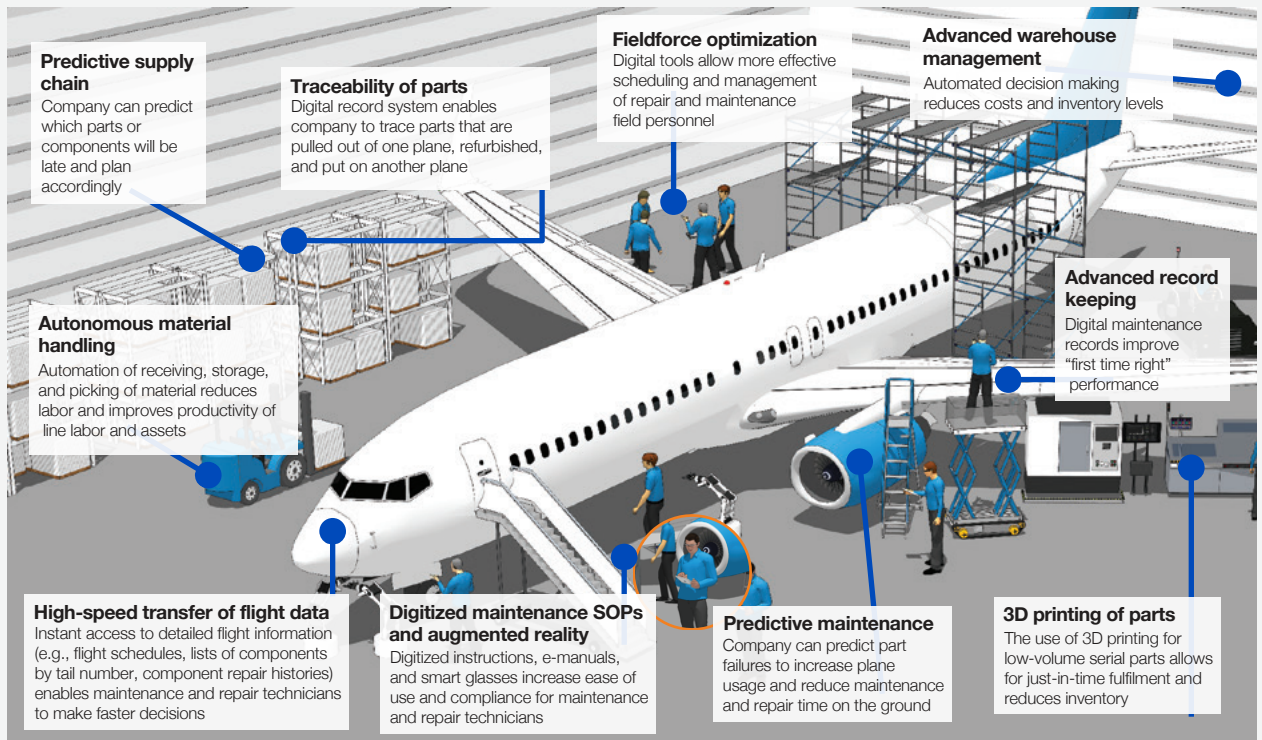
Predictive supply chain
Company can predict which parts or components will be late and plan accordingly

Traceability of parts
Digital record system enables company to trace parts that are pulled out of one plane, refurbished, and put on another plane

Fieldforce optimization
Digital tools allow more effective scheduling and management of repair and maintenance field personnel

Advanced warehouse management
Automated decision making reduces costs and inventory levels

Autonomous material handling
Automation of receiving, storage, and picking of material reduces labor and improves productivity of line labor and assets

Advanced record keeping
Digital maintenance records improve "first time right" performance

High-speed transfer of flight data
Instant access to detailed flight information (e.g., flight schedules, lists of components by tail number, component repair histories) enables maintenance and repair technicians to make faster decisions

Digitized maintenance SOPs and augmented reality
Digitized instructions, e-manuals, and smart glasses increase ease of use and compliance for maintenance and repair technicians

Predictive maintenance
Company can predict part failures to increase plane usage and reduce maintenance and repair time on the ground

3D printing of parts
The use of 3D printing for low-volume serial parts allows for just-in-time fulfilment and reduces inventory